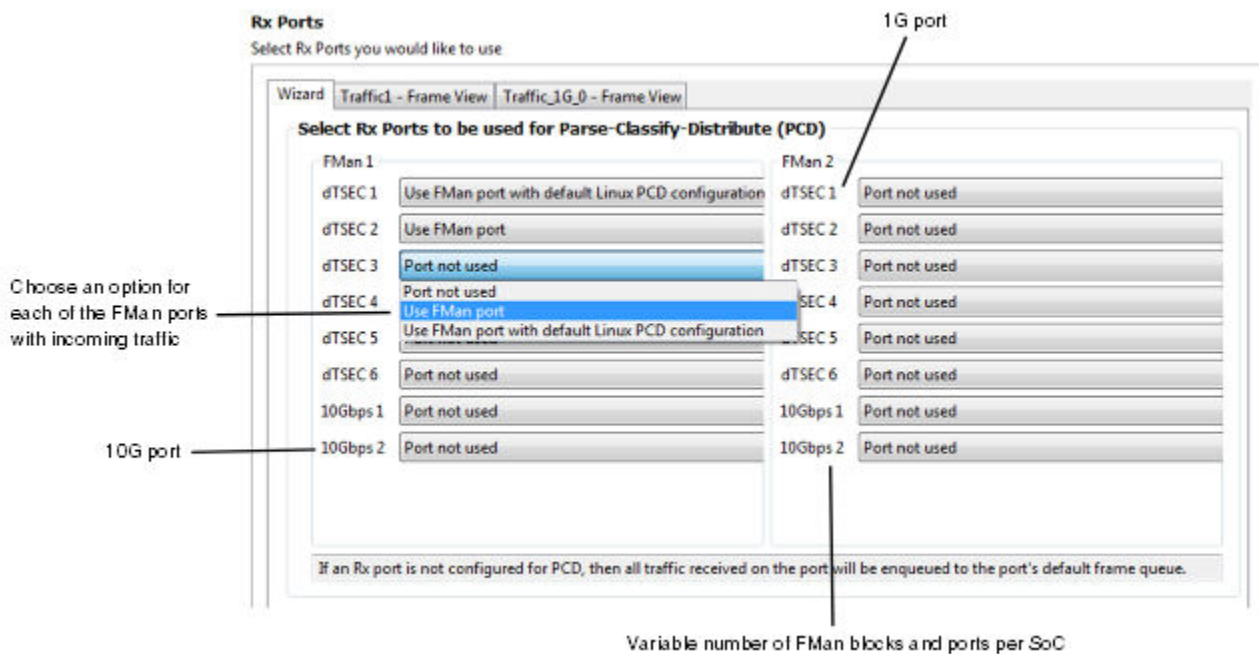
Rx Ports
Select Rx Ports you would like to use

1G port

Wizard | Traffic1 - Frame View | Traffic_1G_0 - Frame View

Select Rx Ports to be used for Parse-Classify-Distribute (PCD)

FMan 1
dTSEC 1 Use FMan port with default Linux PCD configuration
dTSEC 2 Use FMan port
dTSEC 3 Port not used
dTSEC 4
dTSEC 5
Port not used
Use FMan port
Use FMan port with default Linux PCD configuration
dTSEC 6 Port not used
10Gbps 1 Port not used
10Gbps 2 Port not used

FMan 2
dTSEC 1 Port not used
dTSEC 2 Port not used
dTSEC 3 Port not used
dTSEC 4 Port not used
dTSEC 5 Port not used
dTSEC 6 Port not used
10Gbps 1 Port not used
10Gbps 2 Port not used

Choose an option for each of the FMan ports with incoming traffic

10G port

If an Rx port is not configured for PCD, then all traffic received on the port will be enqueued to the port's default frame queue.

Variable number of FMan blocks and ports per SoC